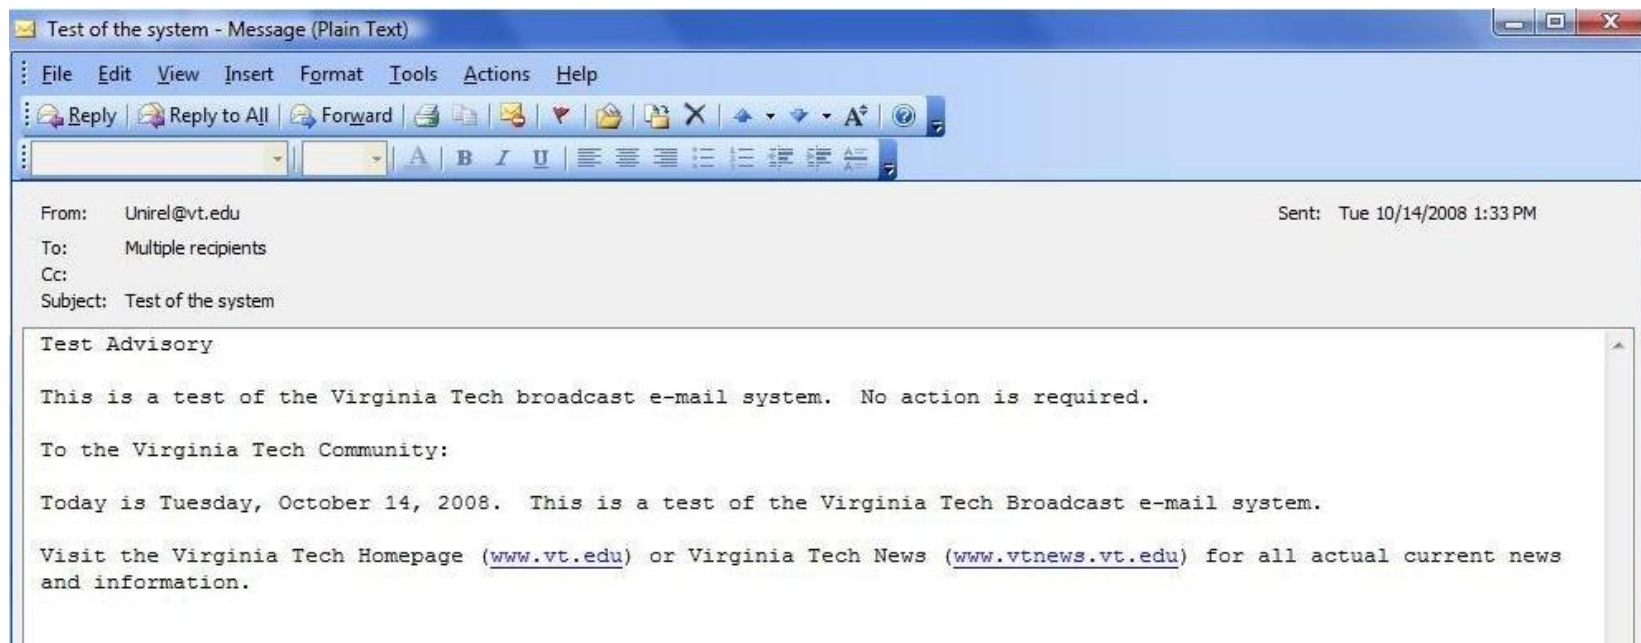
Test of the system - Message (Plain Text)

File Edit View Insert Format Tools Actions Help

Reply | Reply to All | Forward

A B I U

From: Unirel@vt.edu
To: Multiple recipients
Cc:
Subject: Test of the system

Sent: Tue 10/14/2008 1:33 PM

Test Advisory

This is a test of the Virginia Tech broadcast e-mail system. No action is required.

To the Virginia Tech Community:

Today is Tuesday, October 14, 2008. This is a test of the Virginia Tech Broadcast e-mail system.

Visit the Virginia Tech Homepage (www.vt.edu) or Virginia Tech News (www.vtnews.vt.edu) for all actual current news and information.